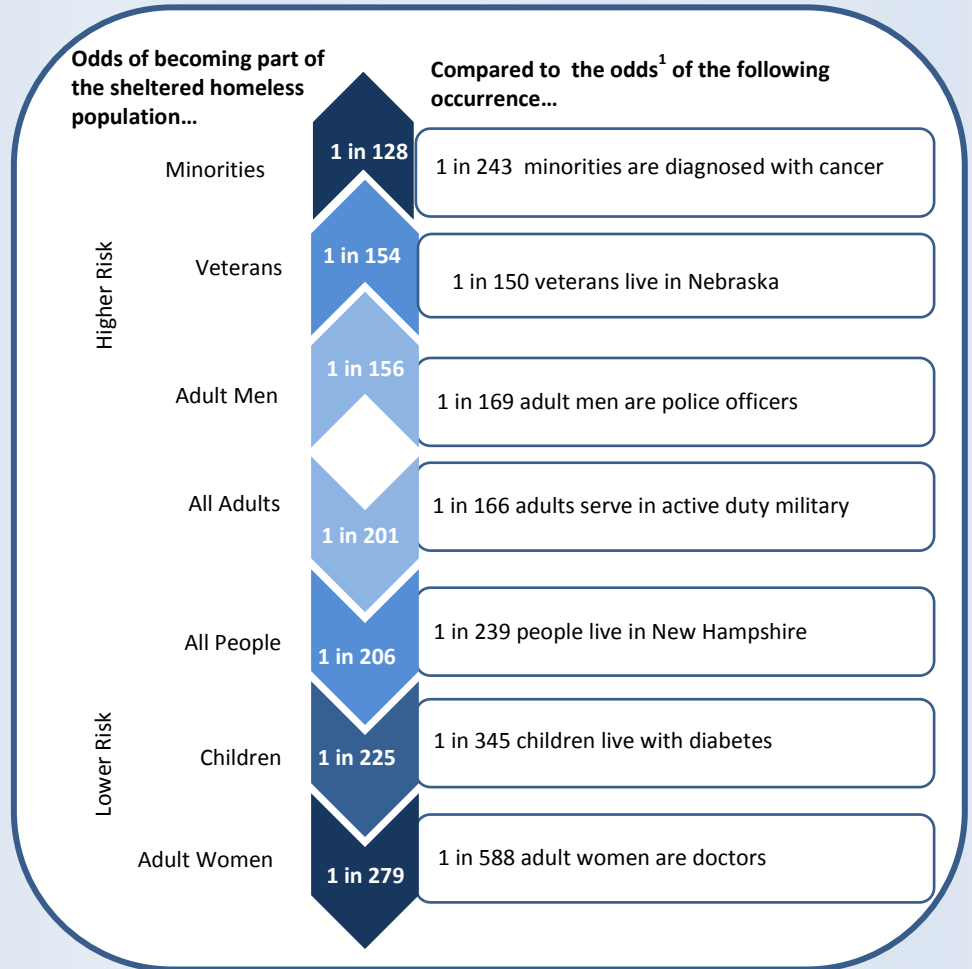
Odds of becoming part of the sheltered homeless population…

Compared to the odds$^1$ of the following occurrence…

Higher Risk

Minorities
1 in 128
1 in 243 minorities are diagnosed with cancer

Veterans
1 in 154
1 in 150 veterans live in Nebraska

Adult Men
1 in 156
1 in 169 adult men are police officers

All Adults
1 in 201
1 in 166 adults serve in active duty military

All People
1 in 206
1 in 239 people live in New Hampshire

Lower Risk

Children
1 in 225
1 in 345 children live with diabetes

Adult Women
1 in 279
1 in 588 adult women are doctors